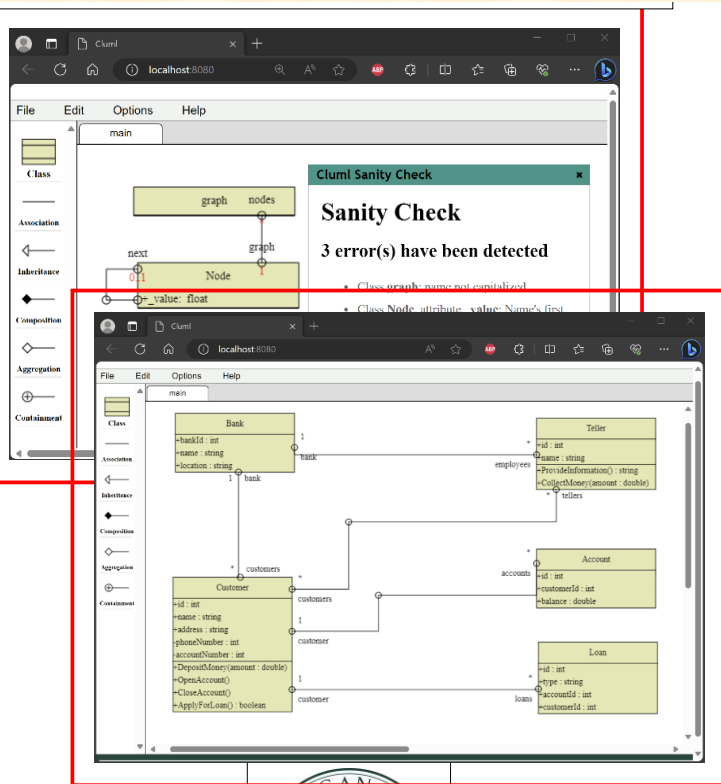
Cluml
localhost:8080
File Edit Options Help
main
Class
Association
Inheritance
Composition
Aggregation
Containment
graph nodes
graph
next
0..1
1
Node
+_value: float
Cluml Sanity Check
Sanity Check
3 error(s) have been detected
Class graph: name not capitalized
Class Node, attribute _value: Name's first

Cluml
localhost:8080
File Edit Options Help
main
Class
Association
Inheritance
Composition
Aggregation
Containment
Bank
+bankId : int
+name : string
+location : string
1
bank
1 bank
*
employees
Teller
+id : int
+name : string
+ProvideInformation() : string
+CollectMoney(amount : double)
* tellers
* customers
*
customers
Customer
+id : int
+name : string
+address : string
+phoneNumber : int
+accountNumber : int
+DepositMoney(amount : double)
+OpenAccount()
+CloseAccount()
+ApplyForLoan() : boolean
1
customer
*
accounts
Account
+id : int
+customerId : int
+balance : double
1
customer
*
loans
Loan
+id : int
+type : string
+accountId : int
+customerId : int